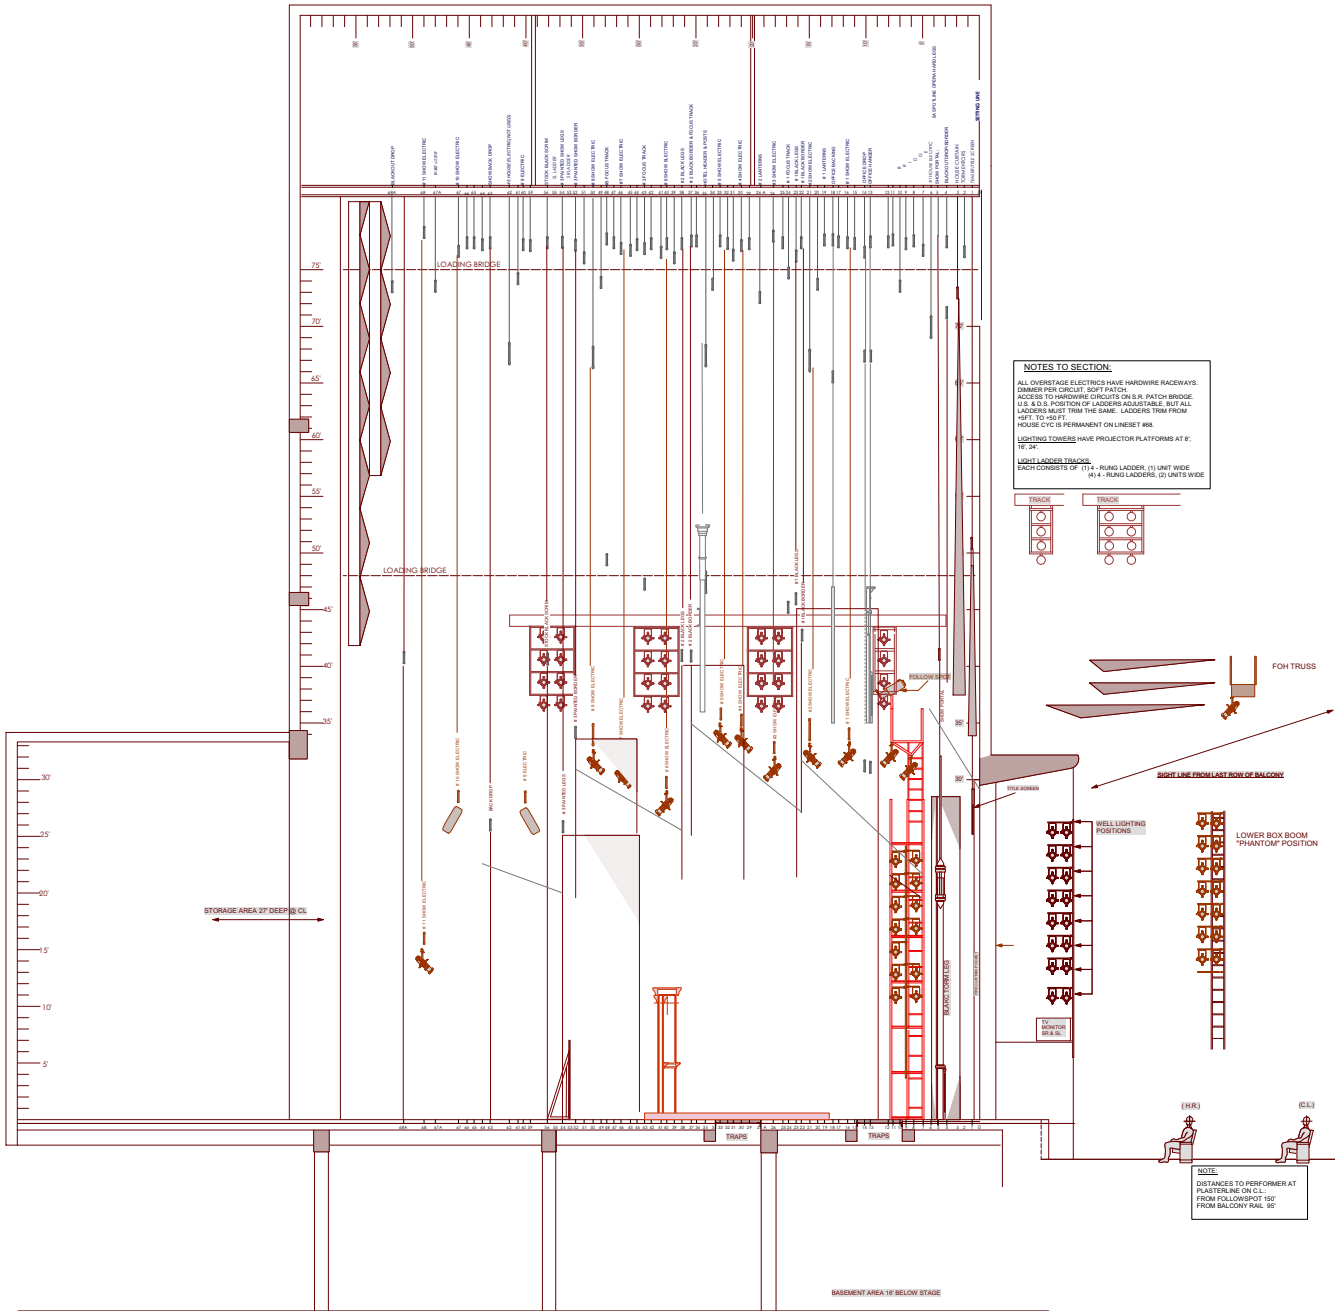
NOTES TO SECTION:

ALL OVERSTAGE ELECTRICS HAVE HARDWIRE RACEWAYS. DIMMER PER CIRCUIT. SOFT PATCH. ACCESS TO HARDWIRE CIRCUITS ON S.R. PATCH BRIDGE. U.S. & D.S. POSITION OF LADDERS ADJUSTABLE, BUT ALL LADDERS MUST TRIM THE SAME. LADDERS TRIM FROM +5FT. TO +50 FT. HOUSE CYC IS PERMANENT ON LINESET #68.

LIGHTING TOWERS HAVE PROJECTOR PLATFORMS AT 8', 16', 24'.

LIGHT LADDER TRACKS: EACH CONSISTS OF (1) 4 - RUNG LADDER, (1) UNIT WIDE (4) 4 - RUNG LADDERS, (2) UNITS WIDE

TRACK

TRACK

LOADING BRIDGE

LOADING BRIDGE

75'

70'

65'

60'

55'

50'

45'

40'

35'

30'

25'

20'

15'

10'

5'

STORAGE AREA 27' DEEP @ CL

FOLLOW SPOT

FOH TRUSS

SIGHT LINE FROM LAST ROW OF BALCONY

TITLE SCREEN

WELL LIGHTING POSITIONS

LOWER BOX BOOM "PHANTOM" POSITION

TV MONITOR SR & SL

BLACK TORM LEG

SETTING LINE

TRAPS

TRAPS

(H.R.)

(C.L.)

NOTE:
DISTANCES TO PERFORMER AT PLASTERLINE ON C.L.:
FROM FOLLOWSPOT 150'
FROM BALCONY RAIL 95'

BASEMENT AREA 16' BELOW STAGE